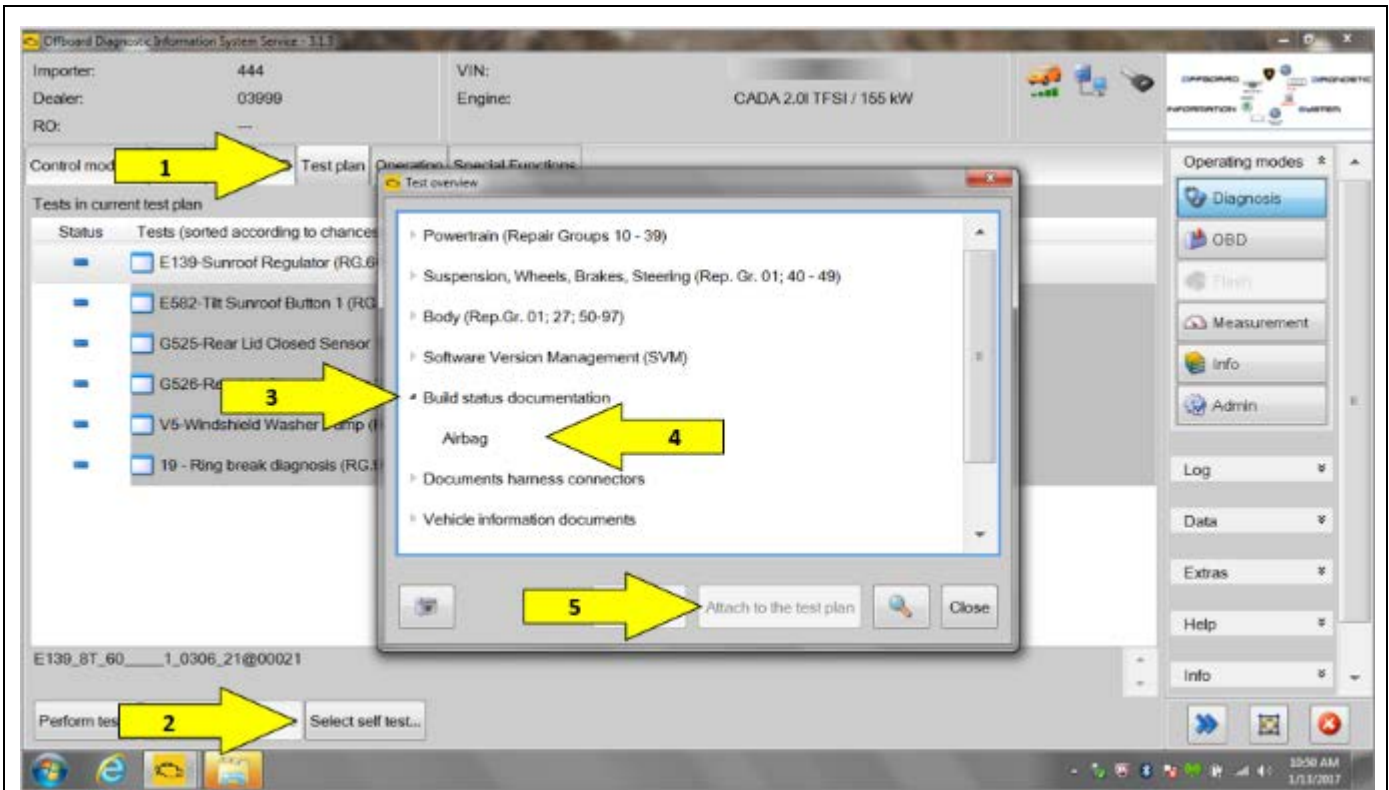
Offboard Diagnostic Information System Service - 3.1.3

Importer: 444
Dealer: 03999
RO: ---
VIN:
Engine: CADA 2.0l TFSI / 155 kW

OFFBOARD DIAGNOSTIC INFORMATION SYSTEM

Control mod
1
Test plan
Operating
Special Functions

Tests in current test plan
Status
Tests (sorted according to chances

E139-Sunroof Regulator (RG.6
E582-Tilt Sunroof Button 1 (RG
G525-Rear Lid Closed Sensor
G526-Re
3
V5-Windshield Washer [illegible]mp (
19 - Ring break diagnosis (RG.

Test overview
Powertrain (Repair Groups 10 - 39)
Suspension, Wheels, Brakes, Steering (Rep. Gr. 01; 40 - 49)
Body (Rep.Gr. 01; 27; 50-97)
Software Version Management (SVM)
Build status documentation
Airbag
4
Documents harness connectors
Vehicle information documents

5
Attach to the test plan
Close

E139_8T_60____1_0306_21@00021

Perform tes
2
Select self test...

Operating modes
Diagnosis
OBD
Flash
Measurement
Info
Admin
Log
Data
Extras
Help
Info

10:50 AM
1/11/2017